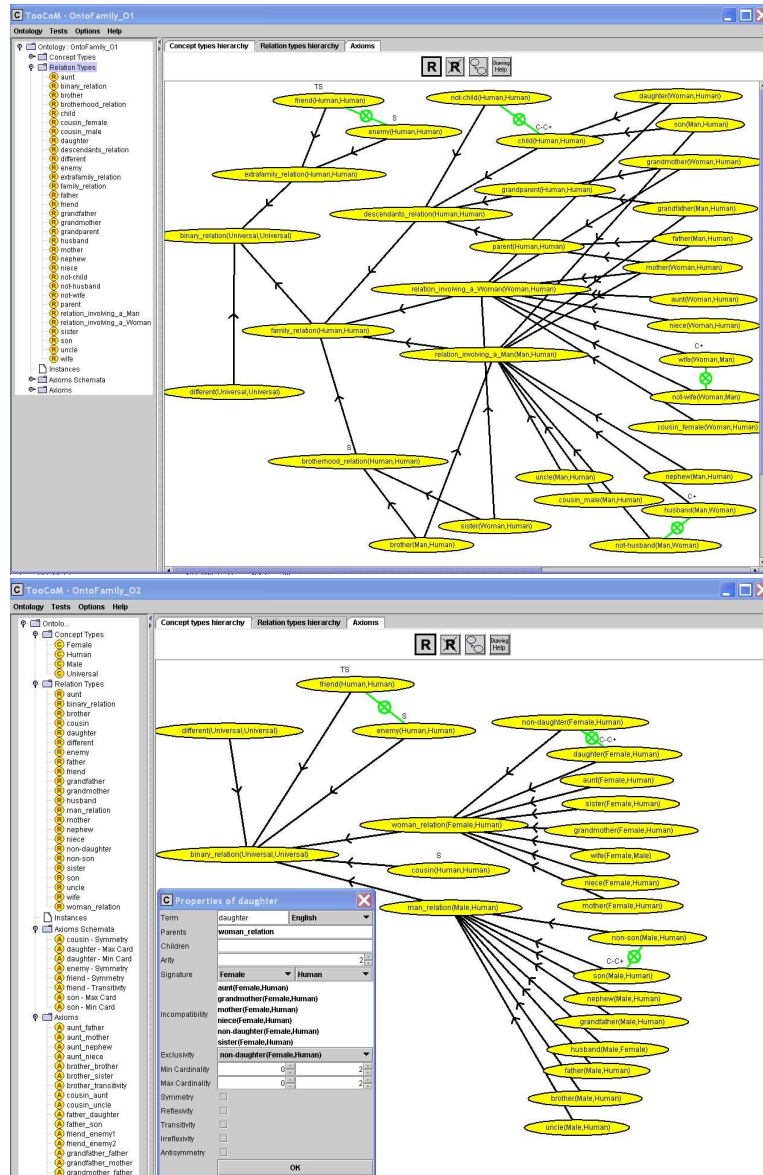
TooCoM - OntoFamily_O1
Ontology Tests Options Help

Ontology : OntoFamily_O1
Concept Types
Relation Types
aunt
binary_relation
brother
brotherhood_relation
child
cousin_female
cousin_male
daughter
descendants_relation
different
enemy
extrafamily_relation
family_relation
father
friend
grandfather
grandmother
grandparent
husband
mother
nephew
niece
not-child
not-husband
not-wife
parent
relation_involving_a_Man
relation_involving_a_Woman
sister
son
uncle
wife
Instances
Axioms Schemata
Axioms

Concept types hierarchy | Relation types hierarchy | Axioms

R R Drawing Help

TS
friend(Human,Human)
S
enemy(Human,Human)
not-child(Human,Human)
C-C+
child(Human,Human)
daughter(Woman,Human)
son(Man,Human)
grandmother(Woman,Human)
grandparent(Human,Human)
extrafamily_relation(Human,Human)
descendants_relation(Human,Human)
grandfather(Man,Human)
binary_relation(Universal,Universal)
father(Man,Human)
parent(Human,Human)
mother(Woman,Human)
relation_involving_a_Woman(Woman,Human)
aunt(Woman,Human)
family_relation(Human,Human)
niece(Woman,Human)
relation_involving_a_Man(Man,Human)
C+
wife(Woman,Man)
different(Universal,Universal)
not-wife(Woman,Man)
cousin_female(Woman,Human)
S
brotherhood_relation(Human,Human)
uncle(Man,Human)
nephew(Man,Human)
cousin_male(Man,Human)
C+
husband(Man,Woman)
sister(Woman,Human)
brother(Man,Human)
not-husband(Man,Woman)

TooCoM - OntoFamily_O2
Ontology Tests Options Help

Ontolo...
Concept Types
Female
Human
Male
Universal
Relation Types
aunt
binary_relation
brother
cousin
daughter
different
enemy
father
friend
grandfather
grandmother
husband
man_relation
mother
nephew
niece
non-daughter
non-son
sister
son
uncle
wife
woman_relation
Instances
Axioms Schemata
cousin - Symmetry
daughter - Max Card
daughter - Min Card
enemy - Symmetry
friend - Symmetry
friend - Transitivity
son - Max Card
son - Min Card
Axioms
aunt_father
aunt_mother
aunt_nephew
aunt_niece
brother_brother
brother_sister
brother_transitivity
cousin_aunt
cousin_uncle
father_daughter
father_son
friend_enemy1
friend_enemy2
grandfather_father
grandfather_mother
grandmother_father

Concept types hierarchy | Relation types hierarchy | Axioms

R R Drawing Help

TS
friend(Human,Human)
S
non-daughter(Female,Human)
different(Universal,Universal)
enemy(Human,Human)
C-C+
daughter(Female,Human)
aunt(Female,Human)
sister(Female,Human)
woman_relation(Female,Human)
grandmother(Female,Human)
binary_relation(Universal,Universal)
wife(Female,Male)
S
cousin(Human,Human)
niece(Female,Human)
mother(Female,Human)
man_relation(Male,Human)
non-son(Male,Human)
C-C+
son(Male,Human)
nephew(Male,Human)
grandfather(Male,Human)
husband(Male,Female)
father(Male,Human)
brother(Male,Human)
uncle(Male,Human)

Properties of daughter
| Term | daughter | English |
|---|---|---|
| Parents | woman_relation | |
| Children | | |
| Arity | | 2 |
| Signature | Female | Human |
| Incompatibility | aunt(Female,Human) grandmother(Female,Human) mother(Female,Human) niece(Female,Human) non-daughter(Female,Human) sister(Female,Human) | |
| Exclusivity | non-daughter(Female,Human) | |
| Min Cardinality | 0 | 2 |
| Max Cardinality | 0 | 2 |
| Symmetry | | |
| Reflexivity | | |
| Transitivity | | |
| Irreflexivity | | |
| Antisymmetry | | |

OK